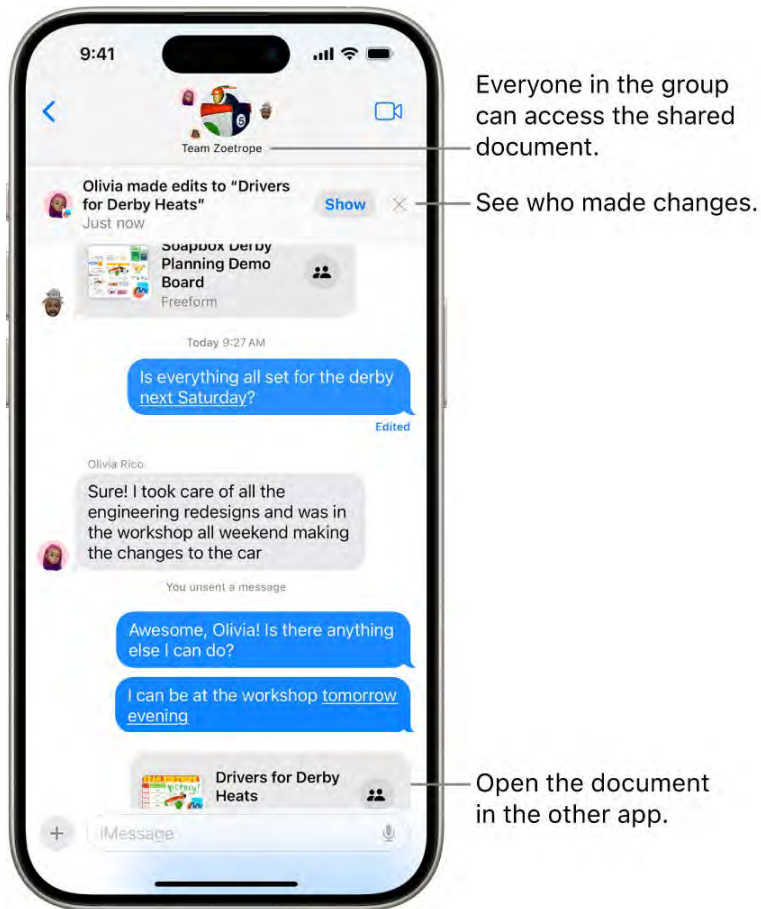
9:41

Team Zoetrope

Everyone in the group can access the shared document.

Olivia made edits to "Drivers for Derby Heats"
Just now

Show

See who made changes.

Soapbox Derby Planning Demo Board
Freeform

Today 9:27 AM

Is everything all set for the derby next Saturday?

Edited

Olivia Rico

Sure! I took care of all the engineering redesigns and was in the workshop all weekend making the changes to the car

You unsent a message

Awesome, Olivia! Is there anything else I can do?

I can be at the workshop tomorrow evening

Drivers for Derby Heats

Open the document in the other app.

iMessage